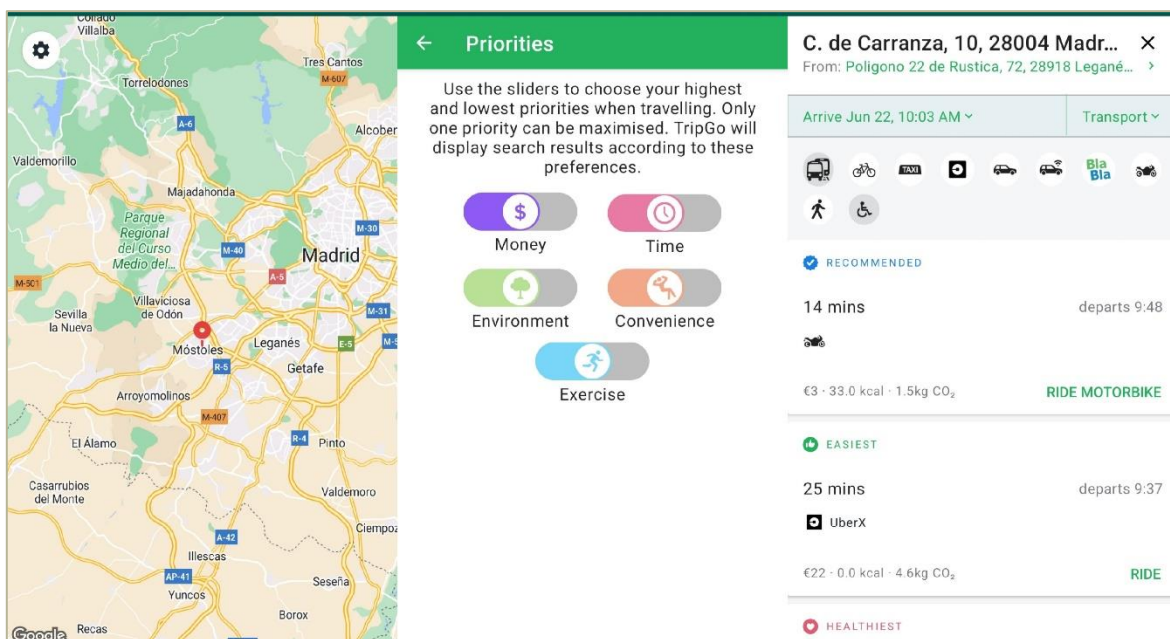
Collado Villalba
Tres Cantos
M-607
Torrelodones
A-6
Alcober
Valdemorillo
Majadahonda
Parque Regional del Curso Medio del...
M-30
M-40
Madrid
A-5
M-501
Villaviciosa de Odón
Sevilla la Nueva
M-31
Móstoles
Leganés
E-5
R-5
Getafe
Arroyomolinos
M-407
El Álamo
R-4
Pinto
Casarrubios del Monte
Valdemoro
Ciempoz
A-42
Illescas
AP-41
Seseña
Yuncos
Borox
Google
Recas

Priorities

Use the sliders to choose your highest and lowest priorities when travelling. Only one priority can be maximised. TripGo will display search results according to these preferences.

Money
Time
Environment
Convenience
Exercise

C. de Carranza, 10, 28004 Madr...
From: Polígono 22 de Rustica, 72, 28918 Legané...

Arrive Jun 22, 10:03 AM
Transport

TAXI
Bla Bla

RECOMMENDED

14 mins
departs 9:48

€3 · 33.0 kcal · 1.5kg $CO_2$
RIDE MOTORBIKE

EASIEST

25 mins
departs 9:37

UberX

€22 · 0.0 kcal · 4.6kg $CO_2$
RIDE

HEALTHIEST